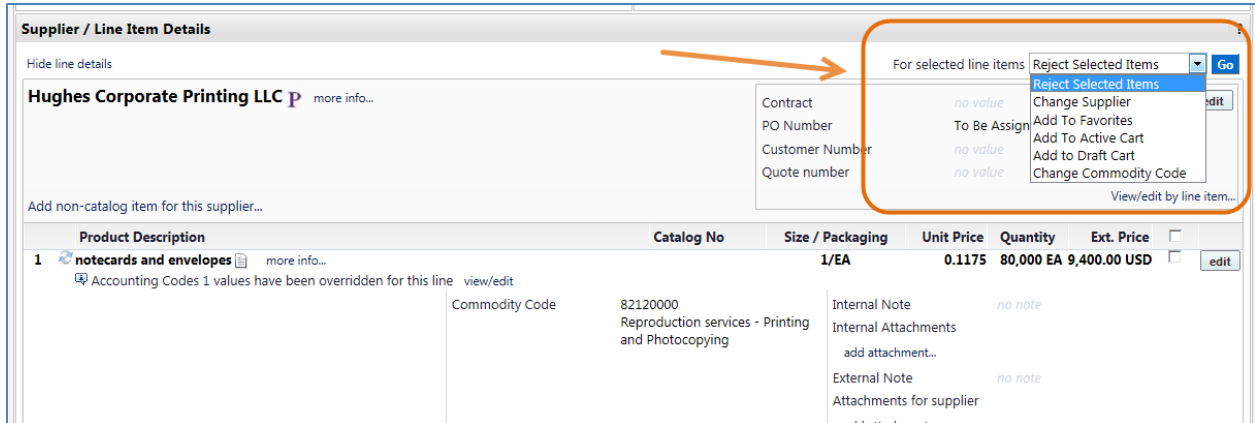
Supplier / Line Item Details

Hide line details

For selected line items Reject Selected Items Go

Reject Selected Items
Change Supplier
Add To Favorites
Add To Active Cart
Add to Draft Cart
Change Commodity Code

Hughes Corporate Printing LLC P more info...

Contract no value edit
PO Number To Be Assign
Customer Number no value
Quote number no value

View/edit by line item...

Add non-catalog item for this supplier...

| | Product Description | Catalog No | Size / Packaging | Unit Price | Quantity | Ext. Price | |
|---|---|---|---|---|---|---|---|
| 1 | notecards and envelopes more info... | | 1/EA | 0.1175 | 80,000 EA | 9,400.00 USD | edit |

Accounting Codes 1 values have been overridden for this line view/edit

Commodity Code 82120000 Reproduction services - Printing and Photocopying

Internal Note no note
Internal Attachments
add attachment...
External Note no note
Attachments for supplier
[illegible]